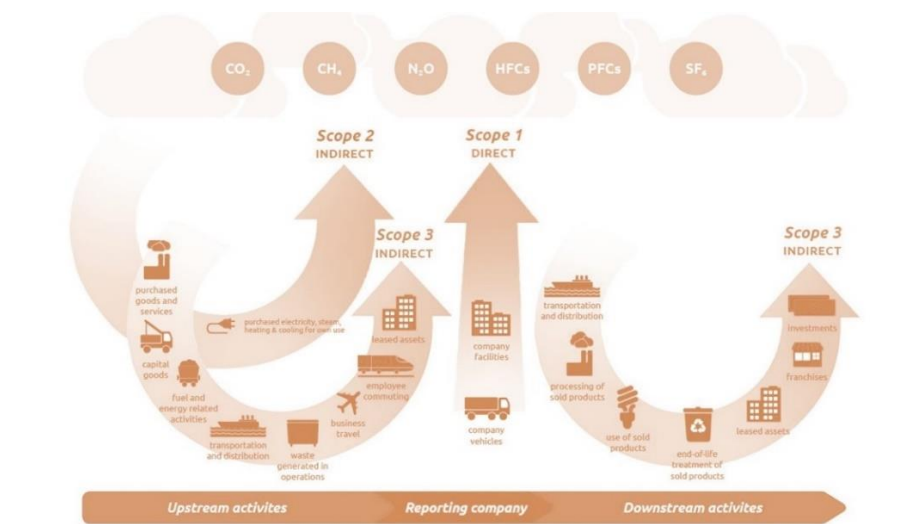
$CO_2$ $CH_4$ $N_2O$ HFCs PFCs $SF_6$

Scope 2
INDIRECT

Scope 1
DIRECT

Scope 3
INDIRECT

purchased goods and services

purchased electricity, steam, heating & cooling for own use

capital goods

fuel and energy related activities

transportation and distribution

waste generated in operations

business travel

employee commuting

leased assets

company facilities

company vehicles

Scope 3
INDIRECT

transportation and distribution

processing of sold products

use of sold products

end-of-life treatment of sold products

leased assets

franchises

investments

Upstream activites

Reporting company

Downstream activites